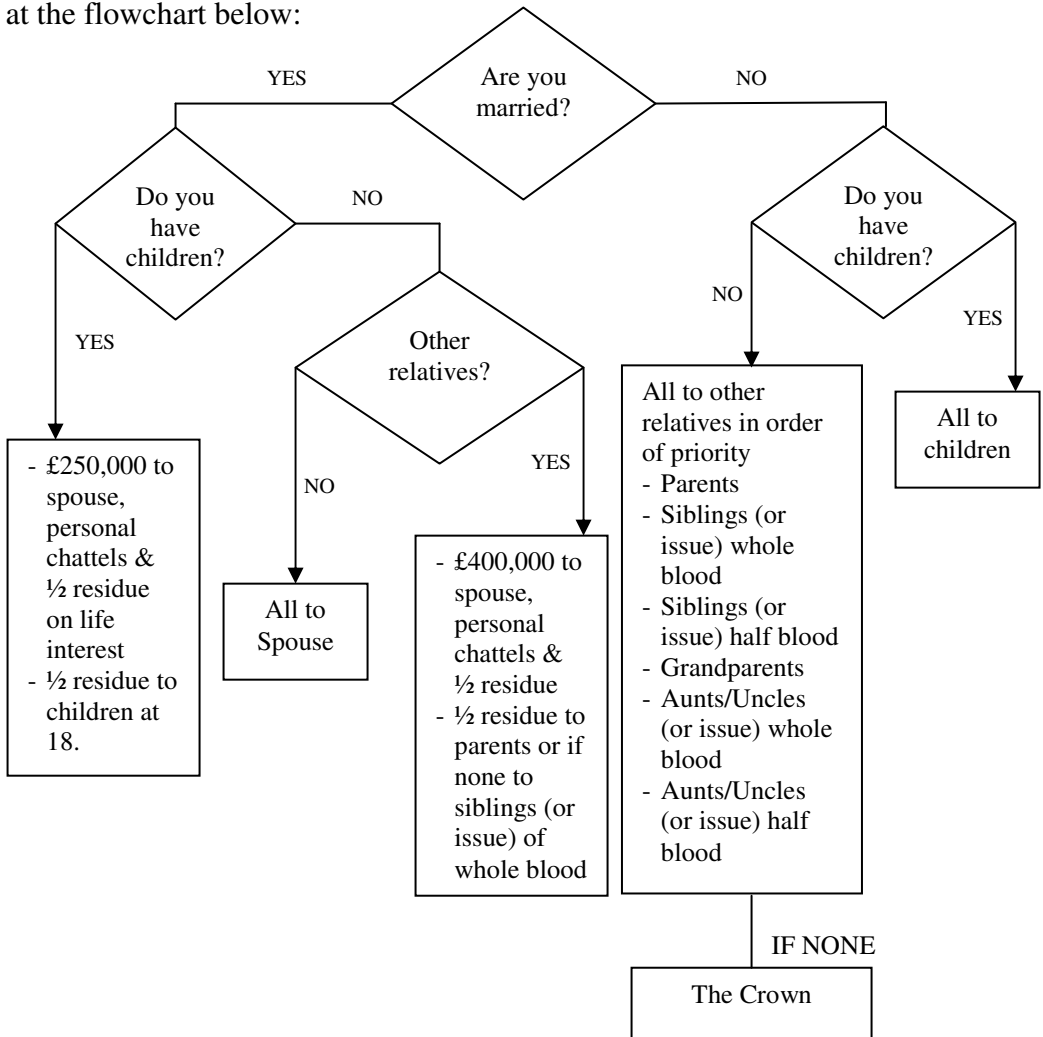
at the flowchart below:

Are you married?

YES

NO

Do you have children?

NO

YES

Other relatives?

NO

YES

- £250,000 to spouse, personal chattels & ½ residue on life interest
- ½ residue to children at 18.

All to Spouse

- £400,000 to spouse, personal chattels & ½ residue
- ½ residue to parents or if none to siblings (or issue) of whole blood

Do you have children?

NO

YES

All to other relatives in order of priority
- Parents
- Siblings (or issue) whole blood
- Siblings (or issue) half blood
- Grandparents
- Aunts/Uncles (or issue) whole blood
- Aunts/Uncles (or issue) half blood

All to children

IF NONE

The Crown